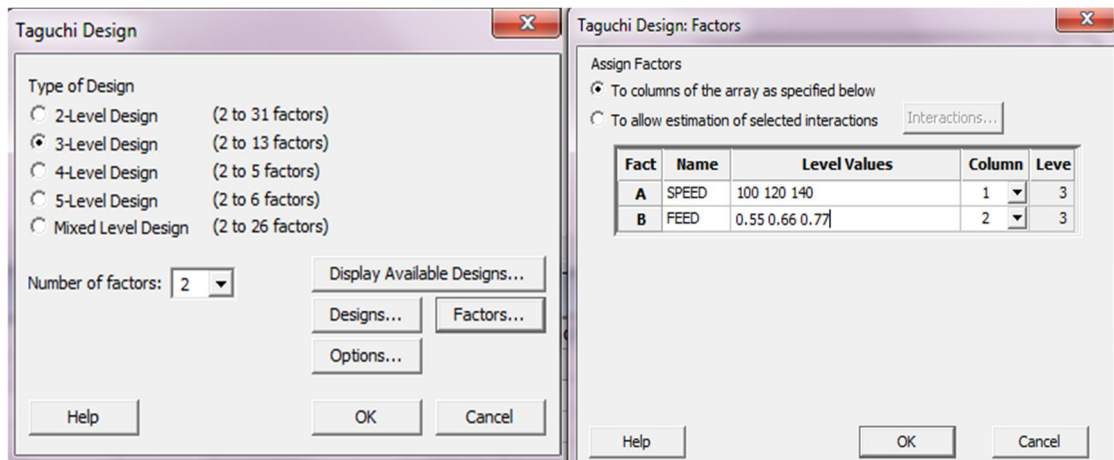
Taguchi Design

Type of Design
2-Level Design (2 to 31 factors)
3-Level Design (2 to 13 factors)
4-Level Design (2 to 5 factors)
5-Level Design (2 to 6 factors)
Mixed Level Design (2 to 26 factors)

Number of factors: 2

Display Available Designs...
Designs...
Factors...
Options...

Help
OK
Cancel

Taguchi Design: Factors

Assign Factors
To columns of the array as specified below
To allow estimation of selected interactions
Interactions...

| Fact | Name | Level Values | Column | Leve |
|---|---|---|---|---|
| A | SPEED | 100 120 140 | 1 | 3 |
| B | FEED | 0.55 0.66 0.77 | 2 | 3 |

Help
OK
Cancel